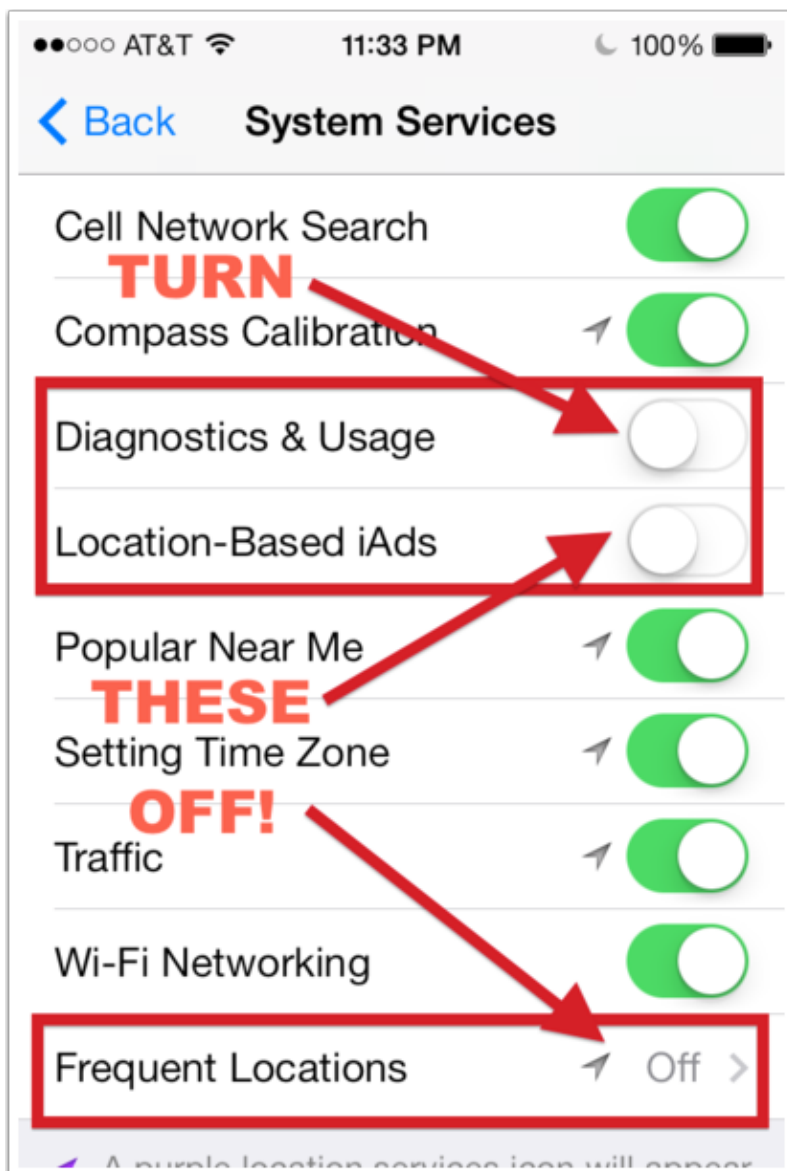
●●○○○ AT&T 11:33 PM 100%

Back System Services

Cell Network Search

TURN

Compass Calibration

Diagnostics & Usage

Location-Based iAds

Popular Near Me

THESE

Setting Time Zone

OFF!

Traffic

Wi-Fi Networking

Frequent Locations Off

A purple location services icon will appear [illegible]